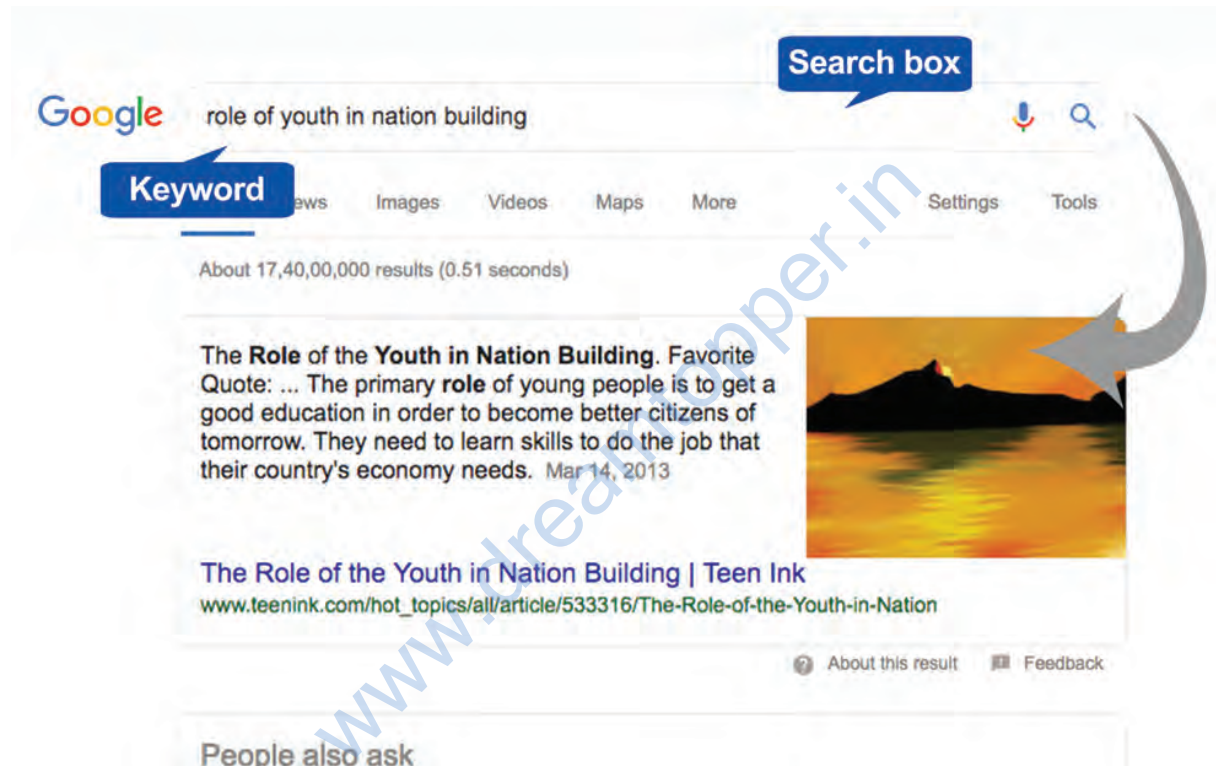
Search box

Google role of youth in nation building

Keyword ews Images Videos Maps More Settings Tools

About 17,40,00,000 results (0.51 seconds)

The **Role** of the **Youth in Nation Building**. Favorite Quote: ... The primary **role** of young people is to get a good education in order to become better citizens of tomorrow. They need to learn skills to do the job that their country's economy needs. Mar 14, 2013

The Role of the Youth in Nation Building | Teen Ink
www.teenink.com/hot_topics/all/article/533316/The-Role-of-the-Youth-in-Nation

About this result Feedback

People also ask

www.dreamtopper.in